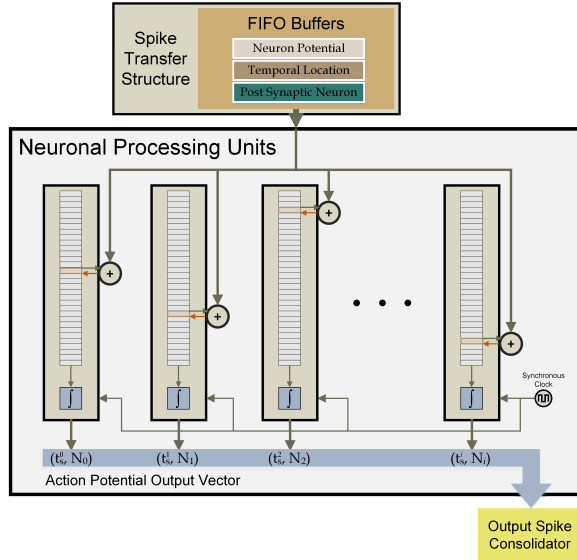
Spike Transfer Structure

FIFO Buffers

Neuron Potential

Temporal Location

Post Synaptic Neuron

Neuronal Processing Units

+

+

+

+

+

• • •

$\int$

$\int$

$\int$

$\int$

Synchronous Clock

$(t_s^0, N_0)$

$(t_s^1, N_1)$

$(t_s^2, N_2)$

$(t_s^i, N_i)$

Action Potential Output Vector

Output Spike Consolidator